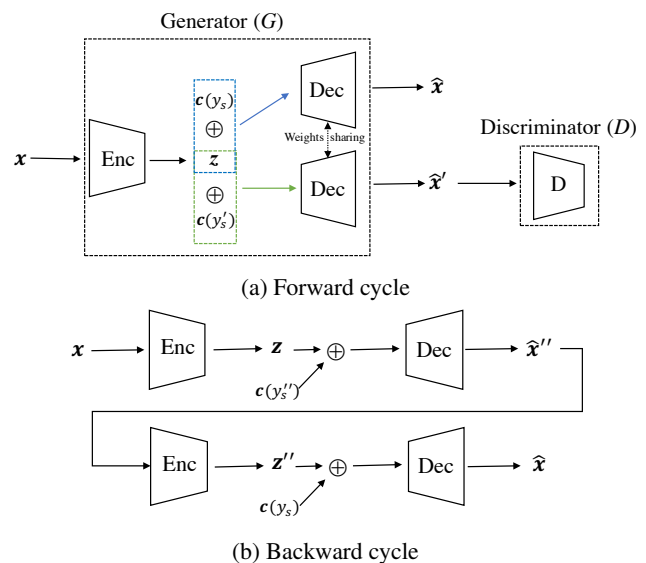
Generator $(G)$

$\boldsymbol{x}$

Enc

$\boldsymbol{c}(y_s)$

$\oplus$

$\boldsymbol{z}$

$\oplus$

$\boldsymbol{c}(y_s')$

Dec

Weights sharing

Dec

$\hat{\boldsymbol{x}}$

$\hat{\boldsymbol{x}}'$

Discriminator $(D)$

D

(a) Forward cycle

$\boldsymbol{x}$

Enc

$\boldsymbol{z}$

$\oplus$

$\boldsymbol{c}(y_s'')$

Dec

$\hat{\boldsymbol{x}}''$

Enc

$\boldsymbol{z}''$

$\oplus$

$\boldsymbol{c}(y_s)$

Dec

$\hat{\boldsymbol{x}}$

(b) Backward cycle